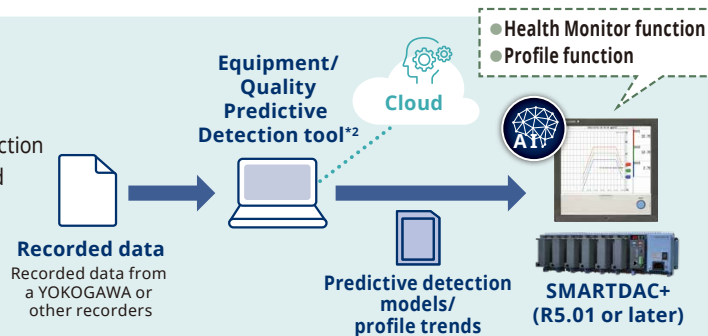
ction
d

●Health Monitor function
●Profile function

Equipment/ Quality Predictive Detection tool*2

Cloud

AI

Recorded data
Recorded data from a YOKOGAWA or other recorders

Predictive detection models/ profile trends

SMARTDAC+ (R5.01 or later)